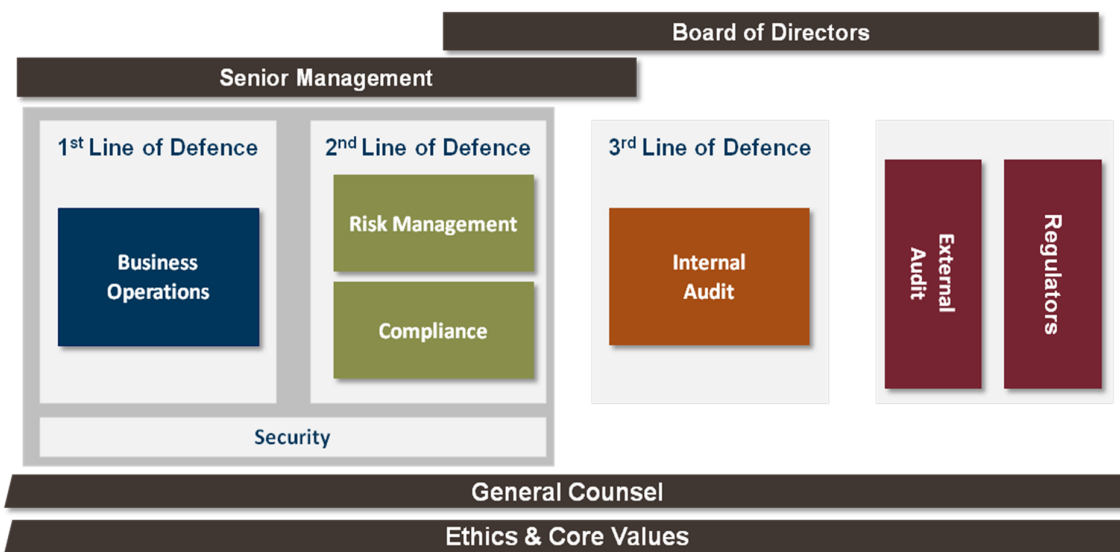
Board of Directors

Senior Management

1$^{st}$ Line of Defence

Business Operations

2$^{nd}$ Line of Defence

Risk Management

Compliance

3$^{rd}$ Line of Defence

Internal Audit

External Audit

Regulators

Security

General Counsel

Ethics & Core Values